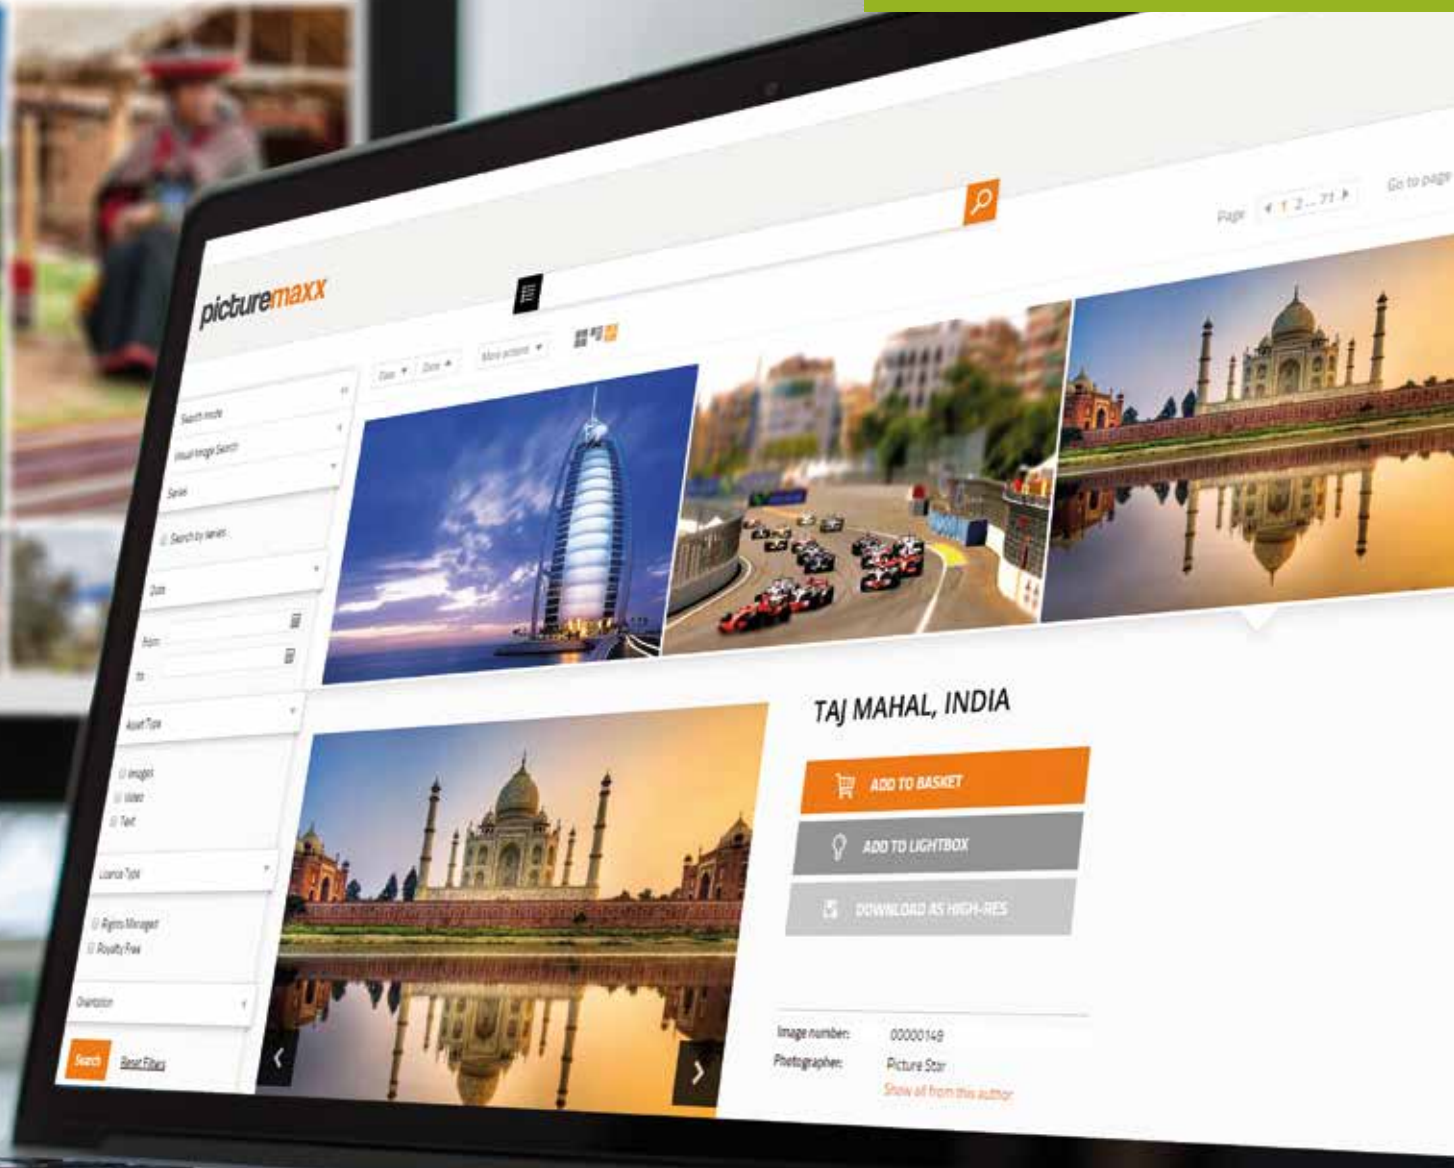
picturemaxx

Page 1 2 ... 71

Go to page

Date Date More actions

Search mode

Visual Image Search

Series

Search by series

Date

From

to

Asset Type

Images

Video

Text

Licence Type

Rights Managed

Royalty Free

Orientation

Search Reset Filters

TAJ MAHAL, INDIA

ADD TO BASKET

ADD TO LIGHTBOX

DOWNLOAD AS HIGH-RES

Image number: 00000149

Photographer: Picture Star

Show all from this author